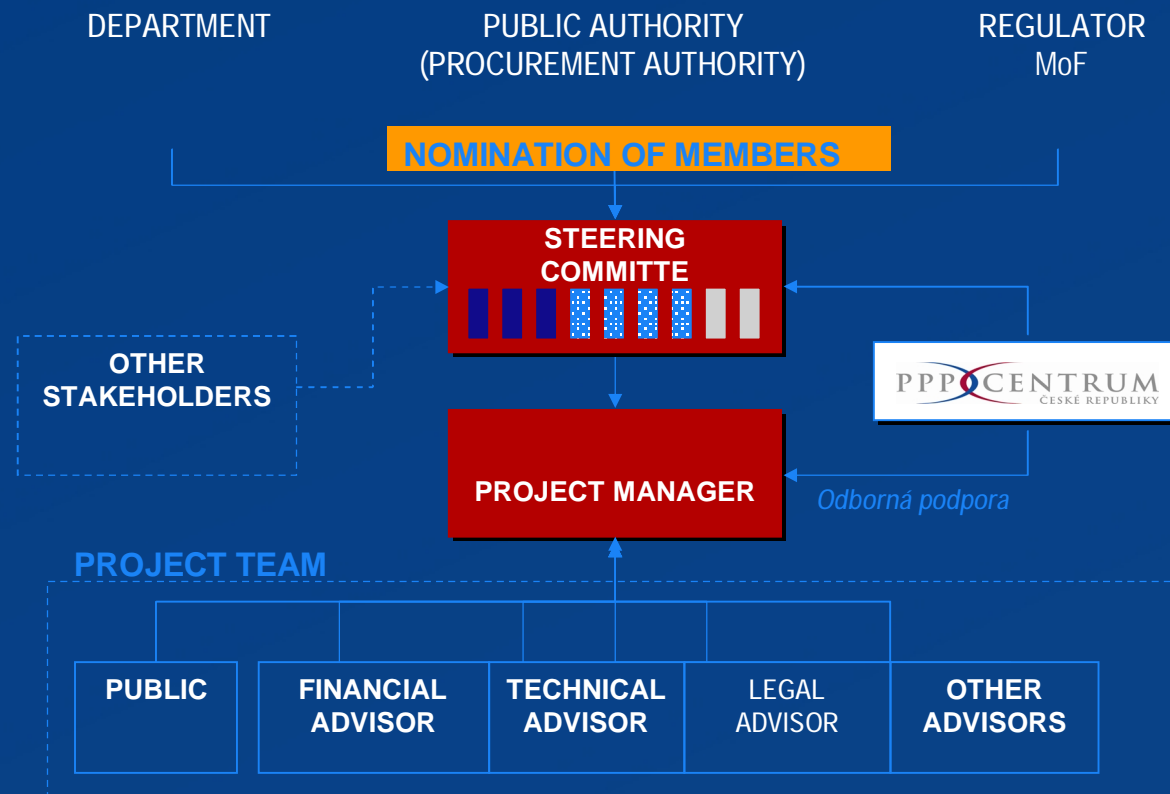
DEPARTMENT

PUBLIC AUTHORITY
(PROCUREMENT AUTHORITY)

REGULATOR
MoF

NOMINATION OF MEMBERS

STEERING COMMITTE

OTHER STAKEHOLDERS

PPP CENTRUM
ČESKÉ REPUBLIKY

PROJECT MANAGER

Odborná podpora

PROJECT TEAM

PUBLIC

FINANCIAL ADVISOR

TECHNICAL ADVISOR

LEGAL ADVISOR

OTHER ADVISORS